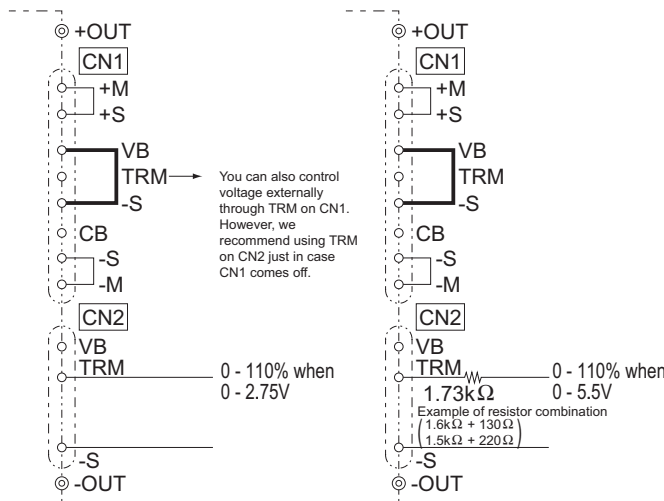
+OUT
CN1
+M
+S
VB
TRM
-S
CB
-S
-M
CN2
VB
TRM
-S
-OUT

You can also control voltage externally through TRM on CN1. However, we recommend using TRM on CN2 just in case CN1 comes off.

0 - 110% when 0 - 2.75V

+OUT
CN1
+M
+S
VB
TRM
-S
CB
-S
-M
CN2
VB
TRM
$1.73k\Omega$
-S
-OUT

0 - 110% when 0 - 5.5V

Example of resistor combination
$\left(\begin{array}{l}1.6k\Omega + 130\Omega \\ 1.5k\Omega + 220\Omega\end{array}\right)$